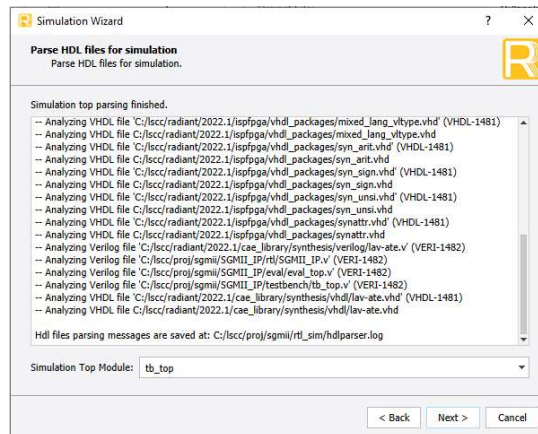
Simulation Wizard

?

×

Parse HDL files for simulation

Parse HDL files for simulation.

Simulation top parsing finished.

-- Analyzing VHDL file 'C:/lscc/radiant/2022.1/ispfpga/vhdl_packages/mixed_lang_vltype.vhd' (VHDL-1481)
-- Analyzing VHDL file C:/lscc/radiant/2022.1/ispfpga/vhdl_packages/mixed_lang_vltype.vhd
-- Analyzing VHDL file 'C:/lscc/radiant/2022.1/ispfpga/vhdl_packages/syn_arit.vhd' (VHDL-1481)
-- Analyzing VHDL file C:/lscc/radiant/2022.1/ispfpga/vhdl_packages/syn_arit.vhd
-- Analyzing VHDL file 'C:/lscc/radiant/2022.1/ispfpga/vhdl_packages/syn_sign.vhd' (VHDL-1481)
-- Analyzing VHDL file C:/lscc/radiant/2022.1/ispfpga/vhdl_packages/syn_sign.vhd
-- Analyzing VHDL file 'C:/lscc/radiant/2022.1/ispfpga/vhdl_packages/syn_unsi.vhd' (VHDL-1481)
-- Analyzing VHDL file C:/lscc/radiant/2022.1/ispfpga/vhdl_packages/syn_unsi.vhd
-- Analyzing VHDL file 'C:/lscc/radiant/2022.1/ispfpga/vhdl_packages/synattr.vhd' (VHDL-1481)
-- Analyzing VHDL file C:/lscc/radiant/2022.1/ispfpga/vhdl_packages/synattr.vhd
-- Analyzing Verilog file 'C:/lscc/radiant/2022.1/cae_library/synthesis/verilog/lav-ate.v' (VERI-1482)
-- Analyzing Verilog file 'C:/lscc/proj/sgmii/SGMII_IP/rtl/SGMII_IP.v' (VERI-1482)
-- Analyzing Verilog file 'C:/lscc/proj/sgmii/SGMII_IP/eval/eval_top.v' (VERI-1482)
-- Analyzing Verilog file 'C:/lscc/proj/sgmii/SGMII_IP/testbench/tb_top.v' (VERI-1482)
-- Analyzing VHDL file 'C:/lscc/radiant/2022.1/cae_library/synthesis/vhdl/lav-ate.vhd' (VHDL-1481)
-- Analyzing VHDL file C:/lscc/radiant/2022.1/cae_library/synthesis/vhdl/lav-ate.vhd

Hdl files parsing messages are saved at: C:/lscc/proj/sgmii/rtl_sim/hdlparser.log

Simulation Top Module: tb_top

< Back

Next >

Cancel